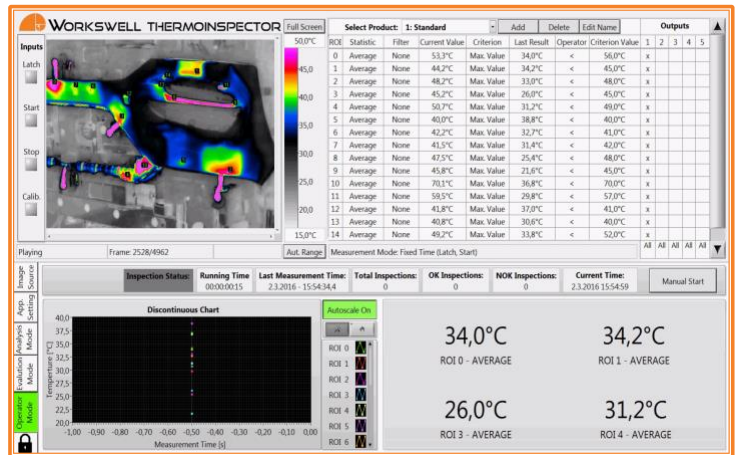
WORKSWELL THERMOINSPECTOR

Full Screen

Select Product: 1: Standard

Add Delete Edit Name

Outputs

Inputs

Latch

Start

Stop

Calib.

50,0°C
45,0
40,0
35,0
30,0
25,0
20,0
15,0°C

| ROI | Statistic | Filter | Current Value | Criterion | Last Result | Operator | Criterion Value | 1 | 2 | 3 | 4 | 5 |
|---|---|---|---|---|---|---|---|---|---|---|---|---|
| 0 | Average | None | 53,3°C | Max. Value | 34,0°C | < | 56,0°C | x | | | | |
| 1 | Average | None | 44,2°C | Max. Value | 34,2°C | < | 45,0°C | x | | | | |
| 2 | Average | None | 48,2°C | Max. Value | 33,0°C | < | 48,0°C | x | | | | |
| 3 | Average | None | 45,2°C | Max. Value | 26,0°C | < | 45,0°C | x | | | | |
| 4 | Average | None | 50,7°C | Max. Value | 31,2°C | < | 49,0°C | x | | | | |
| 5 | Average | None | 40,0°C | Max. Value | 38,8°C | < | 40,0°C | x | | | | |
| 6 | Average | None | 42,2°C | Max. Value | 32,7°C | < | 41,0°C | x | | | | |
| 7 | Average | None | 41,5°C | Max. Value | 31,4°C | < | 42,0°C | x | | | | |
| 8 | Average | None | 47,5°C | Max. Value | 25,4°C | < | 48,0°C | x | | | | |
| 9 | Average | None | 45,8°C | Max. Value | 21,6°C | < | 45,0°C | x | | | | |
| 10 | Average | None | 70,1°C | Max. Value | 36,8°C | < | 70,0°C | x | | | | |
| 11 | Average | None | 59,5°C | Max. Value | 29,8°C | < | 57,0°C | x | | | | |
| 12 | Average | None | 41,8°C | Max. Value | 37,0°C | < | 41,0°C | x | | | | |
| 13 | Average | None | 40,8°C | Max. Value | 30,6°C | < | 40,0°C | x | | | | |
| 14 | Average | None | 49,2°C | Max. Value | 33,8°C | < | 52,0°C | x | | | | |

All All All All All

Playing Frame: 2528/4962 Aut. Range Measurement Mode: Fixed Time (Latch, Start)

Image Source

App. Setting

Analysis Mode

Evaluation Mode

Operator Mode

Inspection Status: Running Time 00:00:00:15 Last Measurement Time: 2.3.2016 - 15:54:34,4 Total Inspections: 0 OK Inspections: 0 NOK Inspections: 0 Current Time: 2.3.2016 15:54:59 Manual Start

Discontinuous Chart

Autoscale On

40,0
37,5
35,0
32,5
30,0
27,5
25,0
22,5
20,0

Temperature [°C]

-1,00 -0,90 -0,80 -0,70 -0,60 -0,50 -0,40 -0,30 -0,20 -0,10 0,00

Measurement Time [s]

ROI 0
ROI 1
ROI 2
ROI 3
ROI 4
ROI 5
ROI 6

34,0°C
ROI 0 - AVERAGE

34,2°C
ROI 1 - AVERAGE

26,0°C
ROI 3 - AVERAGE

31,2°C
ROI 4 - AVERAGE